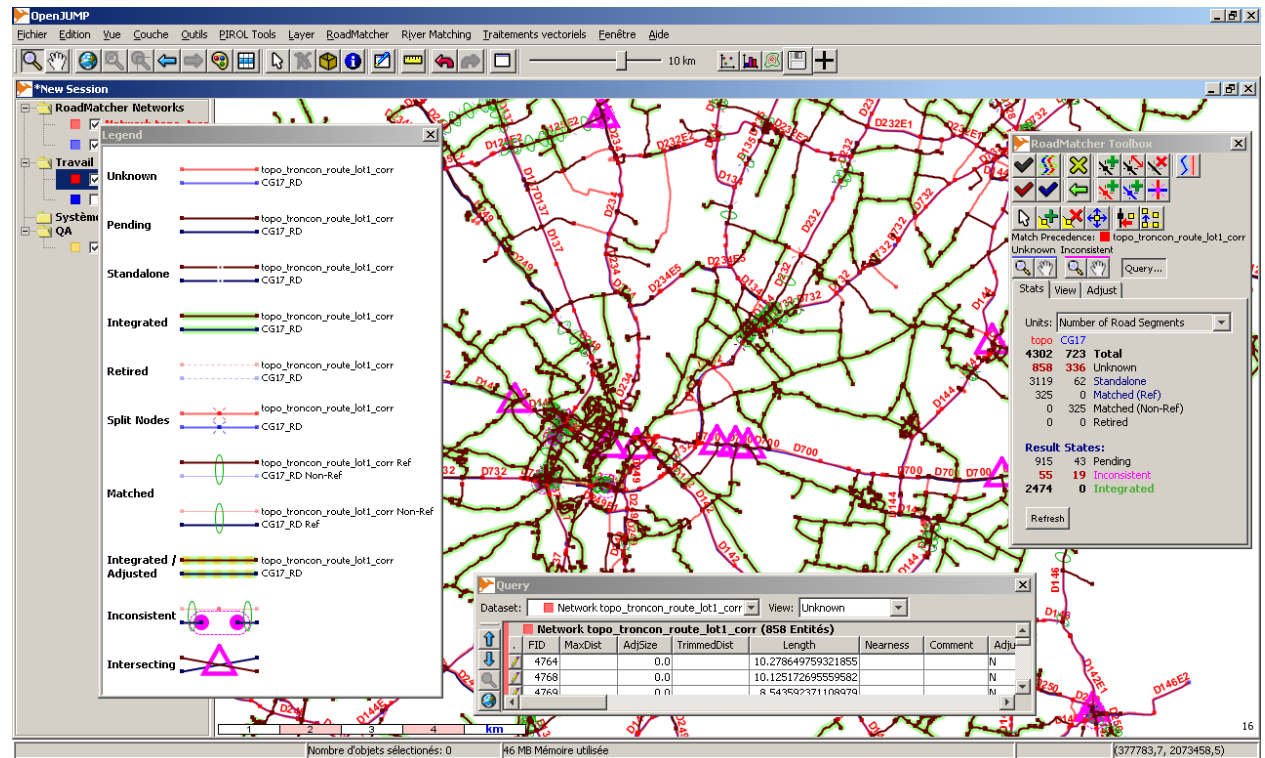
OpenJUMP

Fichier Edition Vue Couche Outils PIROL Tools Layer RoadMatcher River Matching Traitements vectoriels Fenêtre Aide

10 km

*New Session

RoadMatcher Networks
Network topo_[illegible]
Travail
Systèm
QA

Legend

Unknown
topo_troncon_route_lot1_corr
CG17_RD

Pending
topo_troncon_route_lot1_corr
CG17_RD

Standalone
topo_troncon_route_lot1_corr
CG17_RD

Integrated
topo_troncon_route_lot1_corr
CG17_RD

Retired
topo_troncon_route_lot1_corr
CG17_RD

Split Nodes
topo_troncon_route_lot1_corr
CG17_RD

Matched
topo_troncon_route_lot1_corr Ref
CG17_RD Non-Ref
topo_troncon_route_lot1_corr Non-Ref
CG17_RD Ref

Integrated / Adjusted
topo_troncon_route_lot1_corr
CG17_RD

Inconsistent

Intersecting

RoadMatcher Toolbox

Match Precedence: topo_troncon_route_lot1_corr
Unknown Inconsistent
Query...

Stats View Adjust

Units: Number of Road Segments
topo CG17
4302 723 Total
858 336 Unknown
3119 62 Standalone
325 0 Matched (Ref)
0 325 Matched (Non-Ref)
0 0 Retired

Result States:
915 43 Pending
55 19 Inconsistent
2474 0 Integrated

Refresh

Query

Dataset: Network topo_troncon_route_lot1_corr View: Unknown

Network topo_troncon_route_lot1_corr (858 Entités)

| . | FID | MaxDist | AdjSize | TrimmedDist | Length | Nearness | Comment | Adju |
|---|---|---|---|---|---|---|---|---|
| | 4764 | | 0.0 | | 10.278649759321855 | | | N |
| | 4768 | | 0.0 | | 10.125172695559582 | | | N |
| | 4769 | | 0.0 | | 8.543592371108979 | | | N |

D232E1 D232E2 D234 D135 D134 D232 D137 D137 D249 D234E5 D732 D144 D700 D142 D146 D146E2 D142E1 D250 D144E

1 2 3 4 km

16

Nombre d'objets sélectionés: 0
46 MB Mémoire utilisée
(377783,7, 2073458,5)